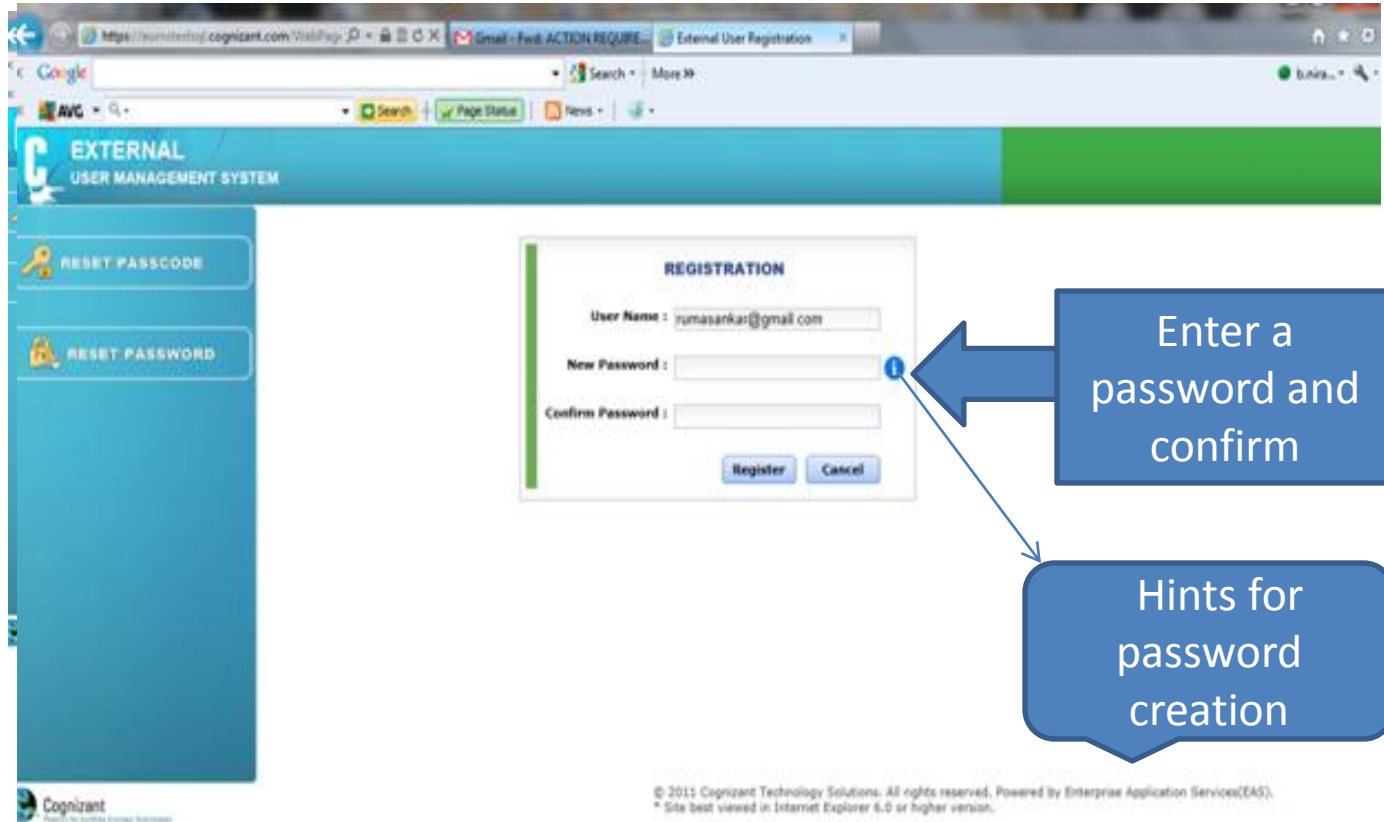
https://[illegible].cognizant.com/WebPage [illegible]
Gmail - Fwd: ACTION REQUIRE...
External User Registration
Google
Search · More »
b.nira...
AVG
Search
Page Status
News

EXTERNAL
USER MANAGEMENT SYSTEM

RESET PASSCODE
RESET PASSWORD

REGISTRATION
User Name : rumasankar@gmail com
New Password :
Confirm Password :
Register
Cancel

Enter a password and confirm

Hints for password creation

Cognizant

© 2011 Cognizant Technology Solutions. All rights reserved. Powered by Enterprise Application Services(EAS).
* Site best viewed in Internet Explorer 6.0 or higher version.